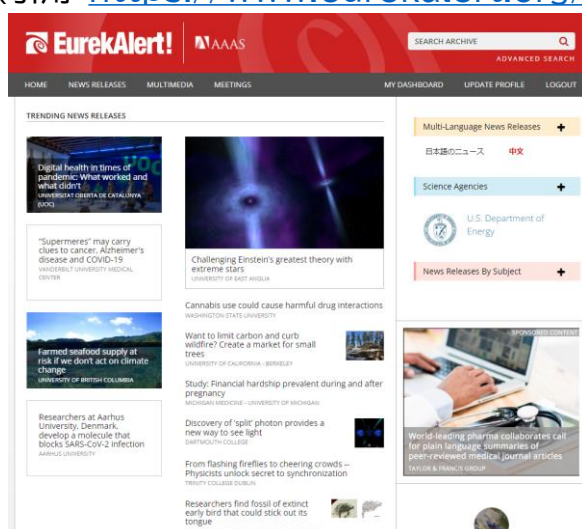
( 5YAS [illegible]://www.eurekalert.org/

EurekAlert! AAAS

SEARCH ARCHIVE

ADVANCED SEARCH

HOME NEWS RELEASES MULTIMEDIA MEETINGS MY DASHBOARD UPDATE PROFILE LOGOUT

TRENDING NEWS RELEASES

Digital health in times of pandemic: What worked and what didn't
UNIVERSITAT OBERTA DE CATALUNYA (UOC)

"Supermeres" may carry clues to cancer, Alzheimer's disease and COVID-19
VANDERBILT UNIVERSITY MEDICAL CENTER

Farmed seafood supply at risk if we don't act on climate change
UNIVERSITY OF BRITISH COLUMBIA

Researchers at Aarhus University, Denmark, develop a molecule that blocks SARS-CoV-2 infection
AARHUS UNIVERSITY

Challenging Einstein's greatest theory with extreme stars
UNIVERSITY OF EAST ANGLIA

Cannabis use could cause harmful drug interactions
WASHINGTON STATE UNIVERSITY

Want to limit carbon and curb wildfire? Create a market for small trees
UNIVERSITY OF CALIFORNIA - BERKELEY

Study: Financial hardship prevalent during and after pregnancy
MICHIGAN MEDICINE - UNIVERSITY OF MICHIGAN

Discovery of 'split' photon provides a new way to see light
DARTMOUTH COLLEGE

From flashing fireflies to cheering crowds -- Physicists unlock secret to synchronization
TRINITY COLLEGE DUBLIN

Researchers find fossil of extinct early bird that could stick out its tongue

Multi-Language News Releases +

日本語のニュース 中文

Science Agencies +

U.S. Department of Energy

News Releases By Subject +

SPONSORED CONTENT

World-leading pharma collaborates call for plain language summaries of peer-reviewed medical journal articles
TAYLOR & FRANCIS GROUP